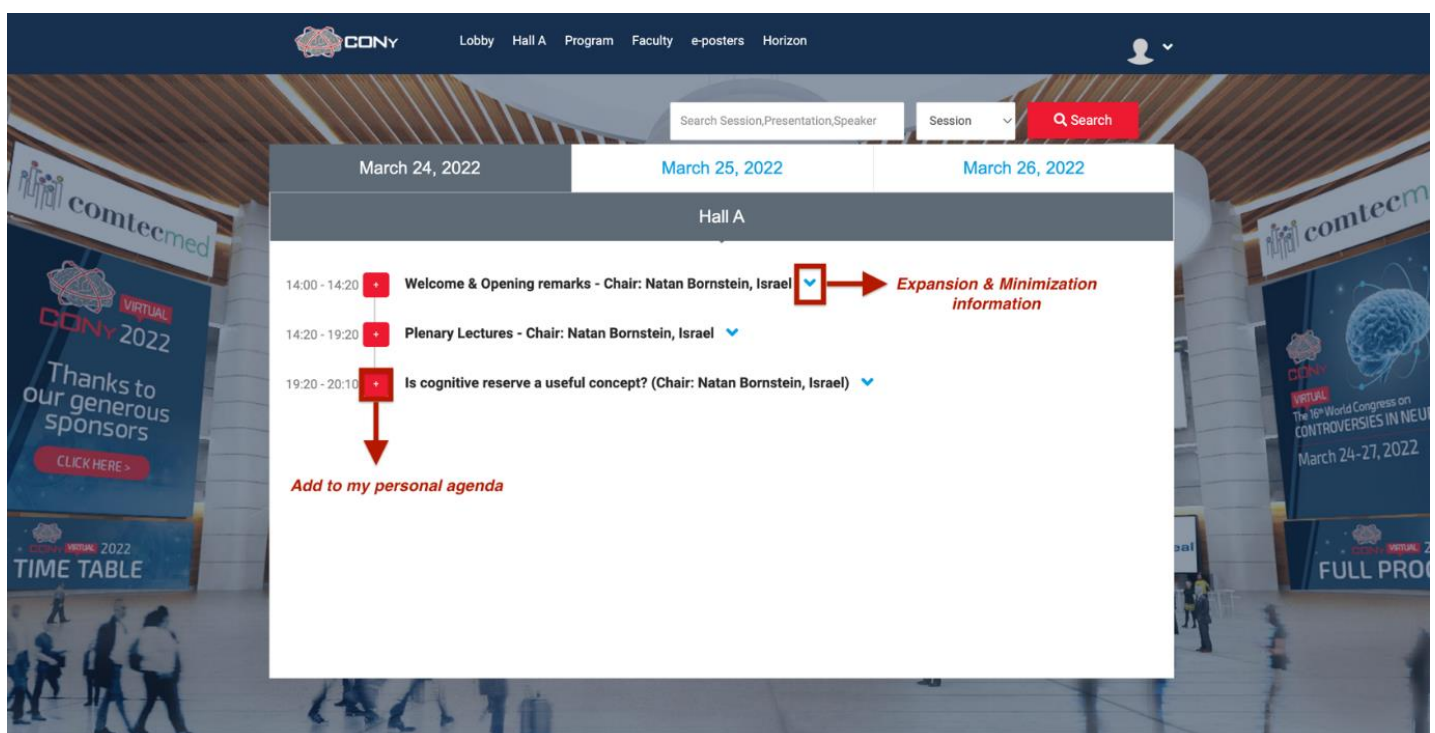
CONY Lobby Hall A Program Faculty e-posters Horizon

Search Session,Presentation,Speaker Session Search

comtecmed

VIRTUAL CONY 2022

Thanks to our generous sponsors

CLICK HERE >

CONY VIRTUAL 2022 TIME TABLE

| March 24, 2022 | March 25, 2022 | March 26, 2022 |
|---|---|---|

Hall A

14:00 - 14:20 + Welcome & Opening remarks - Chair: Natan Bornstein, Israel

Expansion & Minimization information

14:20 - 19:20 + Plenary Lectures - Chair: Natan Bornstein, Israel

19:20 - 20:10 + Is cognitive reserve a useful concept? (Chair: Natan Bornstein, Israel)

Add to my personal agenda

comtecm

CONY VIRTUAL The 16th World Congress on CONTROVERSIES IN NEU

March 24-27, 2022

CONY VIRTUAL 2 FULL PRO

eal